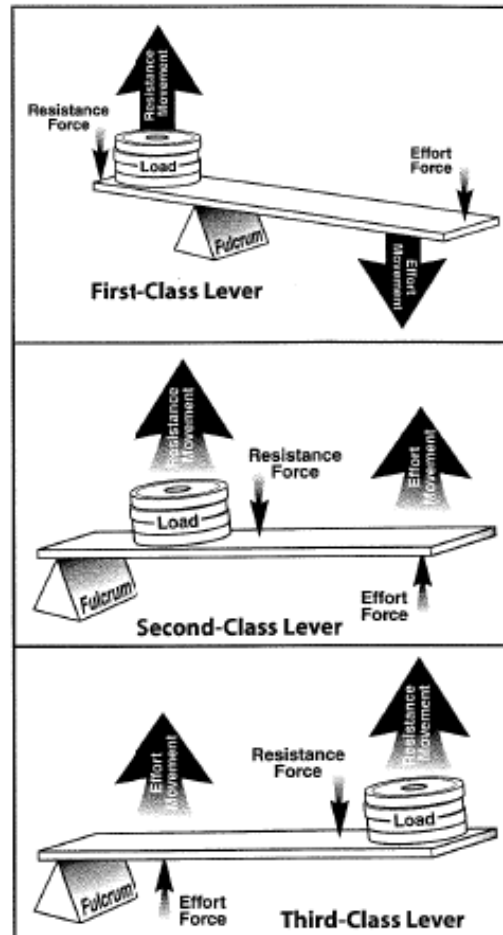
Resistance Movement
Resistance Force
Load
Effort Force
Fulcrum
Effort Movement
First-Class Lever

Resistance Movement
Resistance Force
Effort Movement
Load
Fulcrum
Effort Force
Second-Class Lever

Effort Movement
Resistance Movement
Resistance Force
Load
Fulcrum
Effort Force
Third-Class Lever